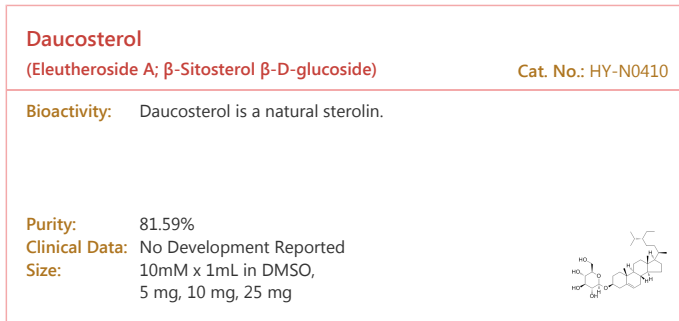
Daucosterol

(Eleutheroside A; β-Sitosterol β-D-glucoside)

Cat. No.: HY-N0410

Bioactivity: Daucosterol is a natural sterolin.

Purity: 81.59%

Clinical Data: No Development Reported

Size: 10mM x 1mL in DMSO, 5 mg, 10 mg, 25 mg

HO

HO

HO

OH

O

O

H

H

H

H